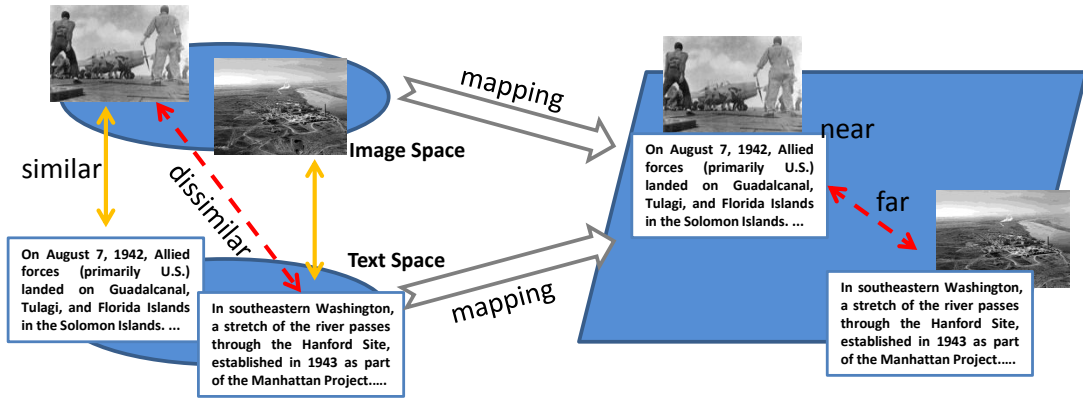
mapping

near

Image Space

similar

dissimilar

On August 7, 1942, Allied forces (primarily U.S.) landed on Guadalcanal, Tulagi, and Florida Islands in the Solomon Islands. ...

far

Text Space

On August 7, 1942, Allied forces (primarily U.S.) landed on Guadalcanal, Tulagi, and Florida Islands in the Solomon Islands. ...

In southeastern Washington, a stretch of the river passes through the Hanford Site, established in 1943 as part of the Manhattan Project.....

mapping

In southeastern Washington, a stretch of the river passes through the Hanford Site, established in 1943 as part of the Manhattan Project.....